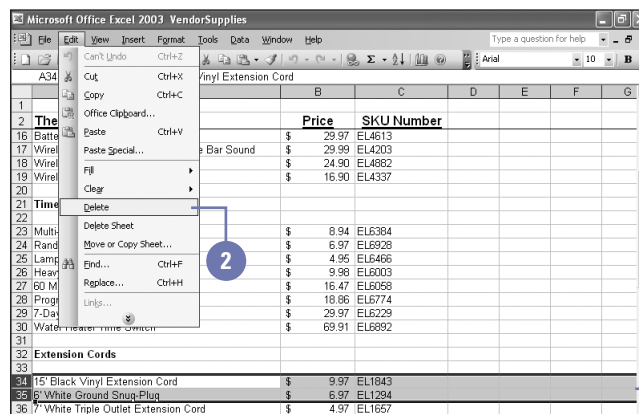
Microsoft Office Excel 2003 VendorSupplies

File Edit View Insert Format Tools Data Window Help

Type a question for help

Arial 10 B

A34 Vinyl Extension Cord

Can't Undo Ctrl+Z
Cut Ctrl+X
Copy Ctrl+C
Office Clipboard...
Paste Ctrl+V
Paste Special...
Fill
Clear
Delete
Delete Sheet
Move or Copy Sheet...
Find... Ctrl+F
Replace... Ctrl+H
Links...

2

| | A | B | C | D | E | F | G |
|---|---|---|---|---|---|---|---|
| 1 | | | | | | | |
| 2 | The | Price | SKU Number | | | | |
| 16 | Batte | $ 29.97 | EL4613 | | | | |
| 17 | Wirel e Bar Sound | $ 29.99 | EL4203 | | | | |
| 18 | Wirel | $ 24.90 | EL4882 | | | | |
| 19 | Wirel | $ 16.90 | EL4337 | | | | |
| 20 | | | | | | | |
| 21 | Time | | | | | | |
| 22 | | | | | | | |
| 23 | Multi- | $ 8.94 | EL6384 | | | | |
| 24 | Rand | $ 6.97 | EL6928 | | | | |
| 25 | Lamp | $ 4.95 | EL6466 | | | | |
| 26 | Heav | $ 9.98 | EL6003 | | | | |
| 27 | 60 M | $ 16.47 | EL6058 | | | | |
| 28 | Progr | $ 18.86 | EL6774 | | | | |
| 29 | 7-Day | $ 29.97 | EL6229 | | | | |
| 30 | Water Heater Time Switch | $ 69.91 | EL6892 | | | | |
| 31 | | | | | | | |
| 32 | Extension Cords | | | | | | |
| 33 | | | | | | | |
| 34 | 15' Black Vinyl Extension Cord | $ 9.97 | EL1843 | | | | |
| 35 | 6' White Ground Snug-Plug | $ 6.97 | EL1294 | | | | |
| 36 | 7' White Triple Outlet Extension Cord | $ 4.97 | EL1657 | | | | |